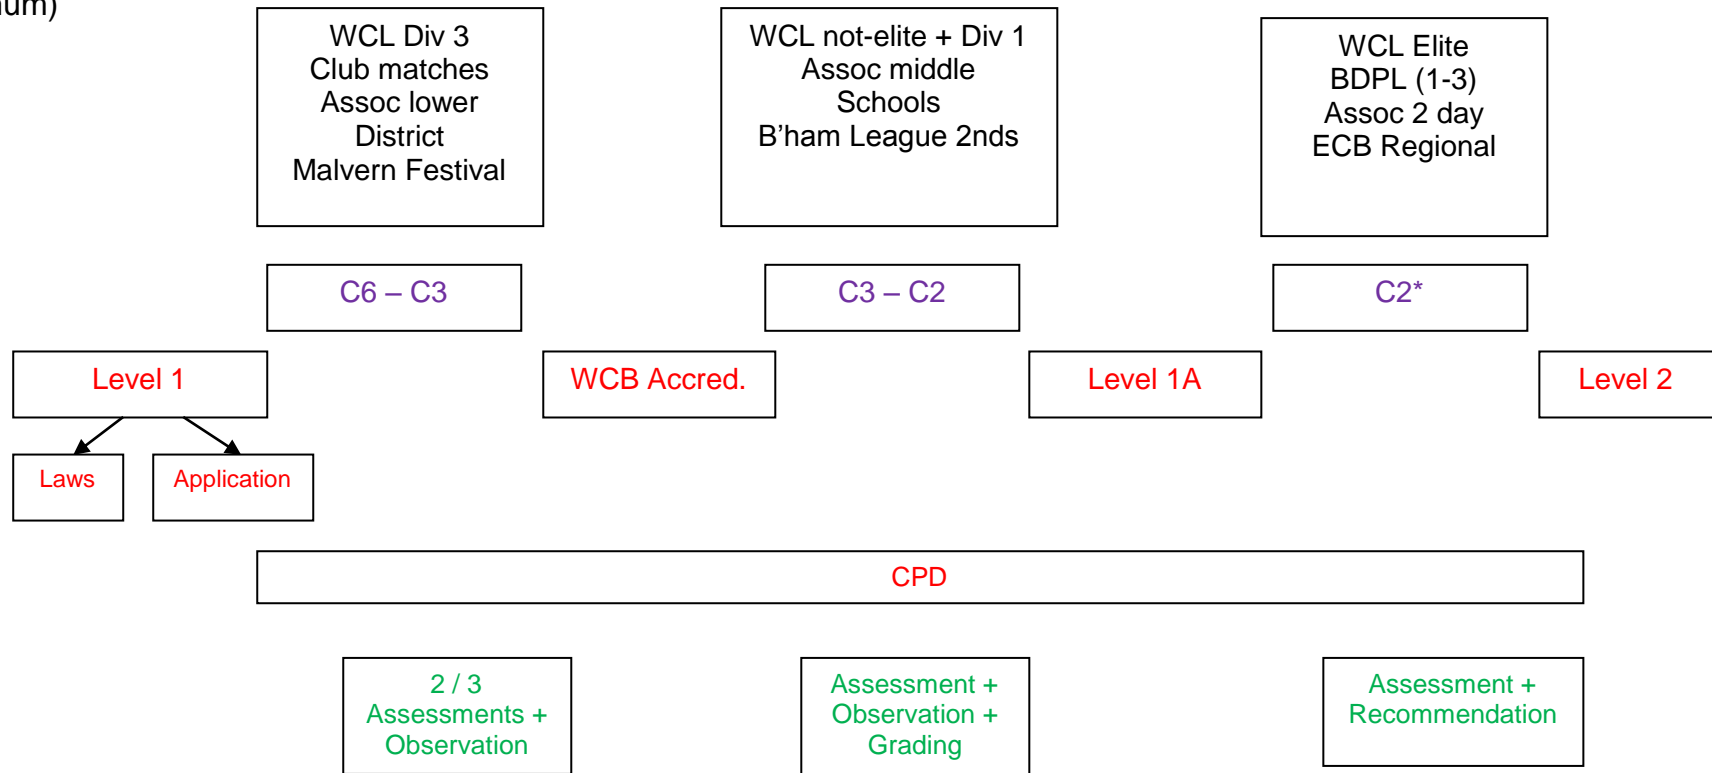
um)

WCL Div 3
Club matches
Assoc lower
District
Malvern Festival

WCL not-elite + Div 1
Assoc middle
Schools
B'ham League 2nds

WCL Elite
BDPL (1-3)
Assoc 2 day
ECB Regional

C6 – C3

C3 – C2

C2*

Level 1

WCB Accred.

Level 1A

Level 2

Laws

Application

CPD

2 / 3
Assessments +
Observation

Assessment +
Observation +
Grading

Assessment +
Recommendation